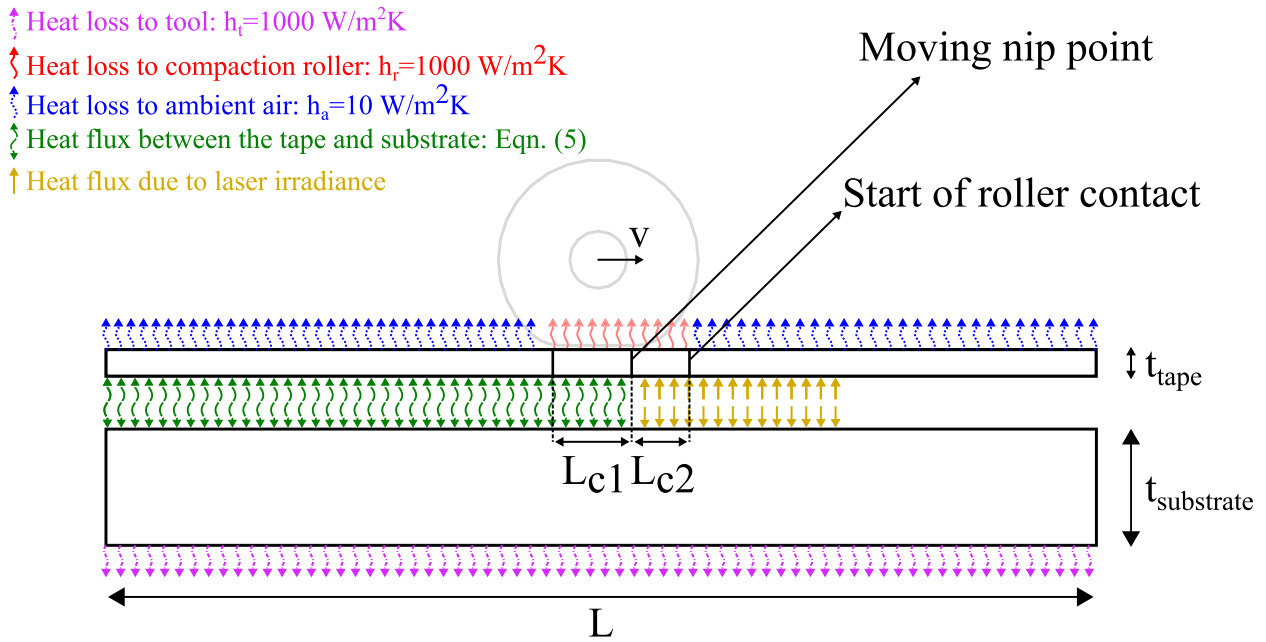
Heat loss to tool: $h_t$=1000 W/m$^2$K
Heat loss to compaction roller: $h_r$=1000 W/m$^2$K
Heat loss to ambient air: $h_a$=10 W/m$^2$K
Heat flux between the tape and substrate: Eqn. (5)
Heat flux due to laser irradiance

Moving nip point
Start of roller contact
v
$t_{tape}$
$L_{c1}$ $L_{c2}$
$t_{substrate}$
L